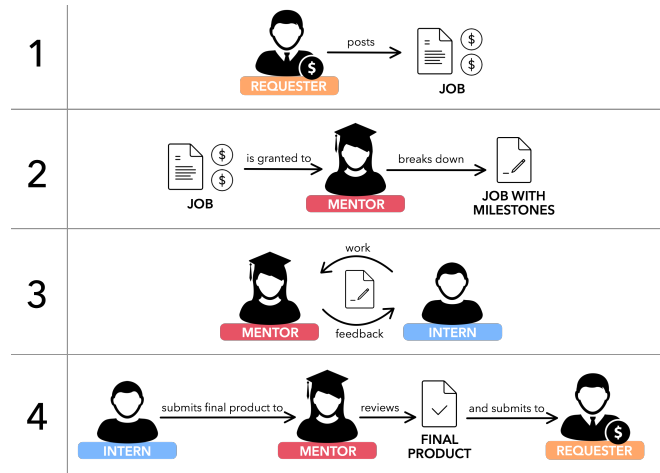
1

REQUESTER

posts

JOB

2

JOB

is granted to

MENTOR

breaks down

JOB WITH MILESTONES

3

work

MENTOR

feedback

INTERN

4

INTERN

submits final product to

MENTOR

reviews

FINAL PRODUCT

and submits to

REQUESTER